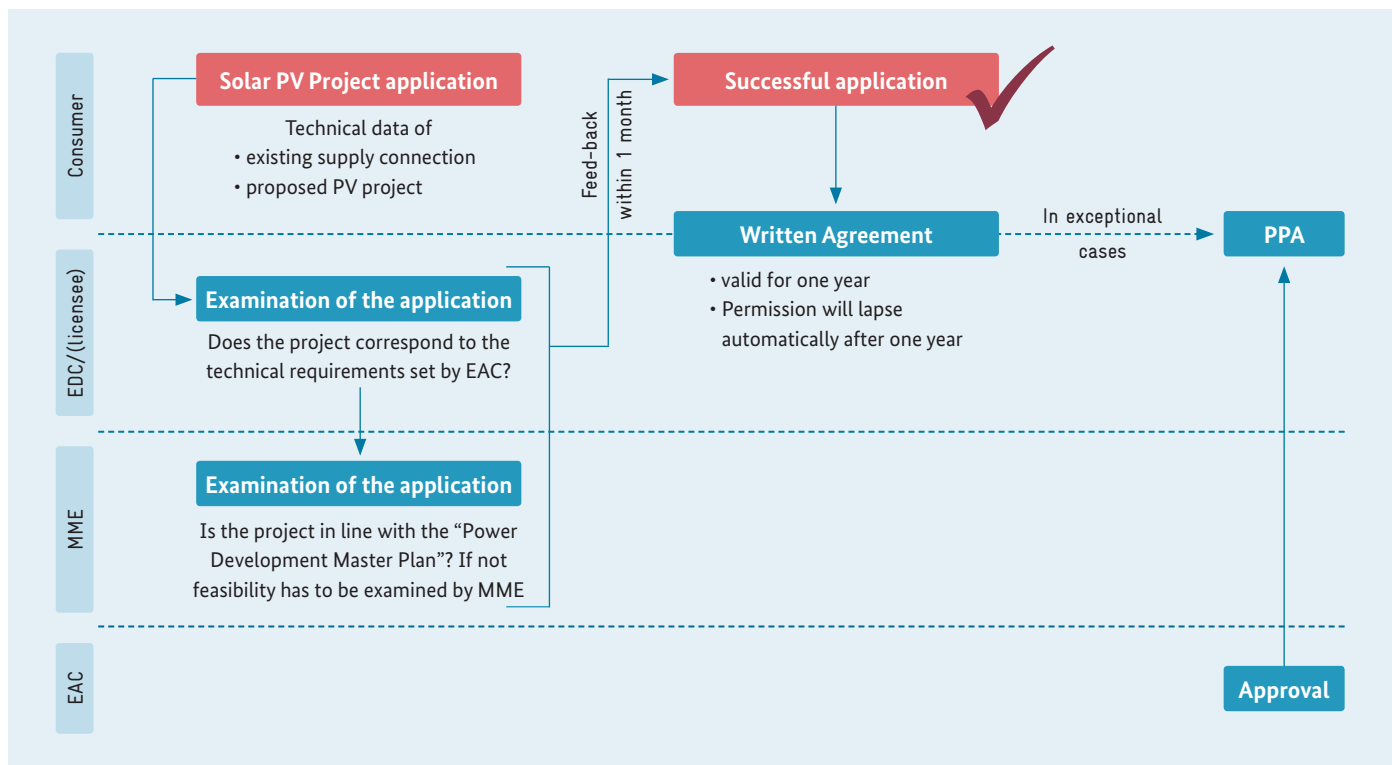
Consumer

Solar PV Project application

Technical data of
• existing supply connection
• proposed PV project

Feed-back within 1 month

Successful application

Written Agreement

In exceptional cases

PPA

• valid for one year
• Permission will lapse automatically after one year

EDC/(licensee)

Examination of the application

Does the project correspond to the technical requirements set by EAC?

MME

Examination of the application

Is the project in line with the “Power Development Master Plan”? If not feasibility has to be examined by MME

EAC

Approval